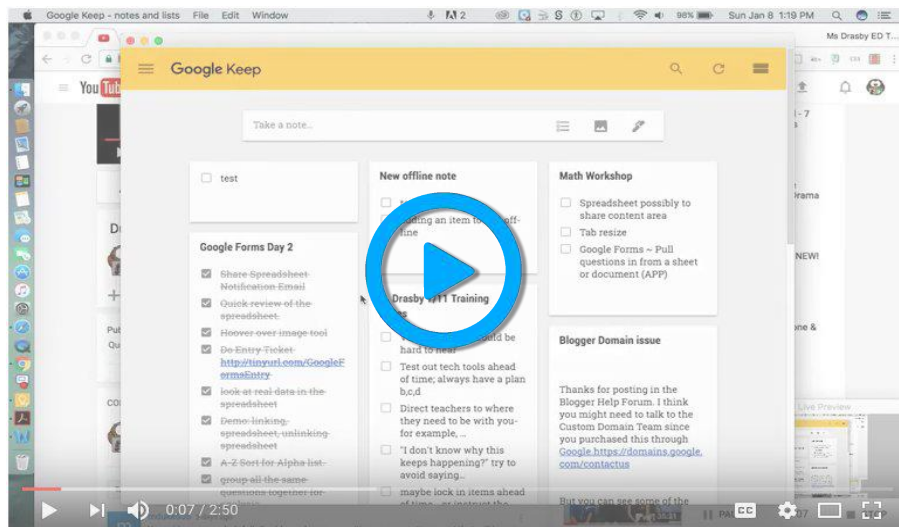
Google Keep - notes and lists File Edit Window
98% Sun Jan 8 1:19 PM
Ms Drasby ED T...

Google Keep

Take a note...

test

Google Forms Day 2
Share Spreadsheet Notification Email
Quick review of the spreadsheet.
Hoover over image tool
Do Entry Ticket http://tinyurl.com/GoogleFormsEntry
look at real data in the spreadsheet
Demo: linking, spreadsheet, unlinking spreadsheet
A-Z Sort for Alpha list
group all the same questions together for

New offline note
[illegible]
adding an item to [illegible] offline

Drasby 1/11 Training
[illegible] could be hard to hear
Test out tech tools ahead of time; always have a plan b,c,d
Direct teachers to where they need to be with you- for example, ...
"I don't know why this keeps happening?" try to avoid saying...
maybe lock in items ahead of time

Math Workshop
Spreadsheet possibly to share content area
Tab resize
Google Forms ~ Pull questions in from a sheet or document (APP)

Blogger Domain issue
Thanks for posting in the Blogger Help Forum. I think you might need to talk to the Custom Domain Team since you purchased this through Google.https://domains.google.com/contactus

But you can see some of the

0:07 / 2:50